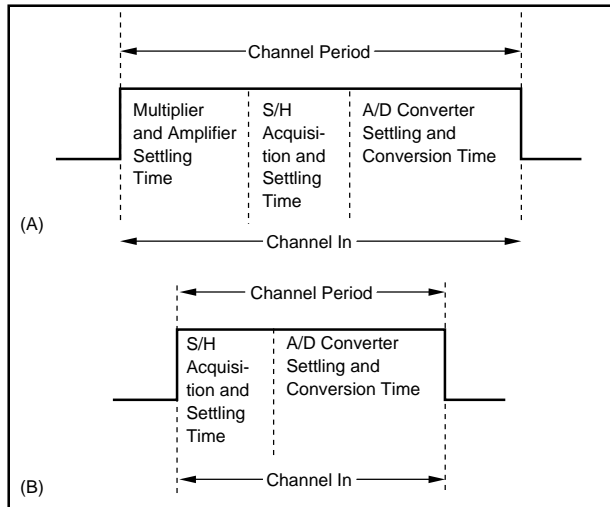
Channel Period

Multiplier and Amplifier Settling Time

S/H Acquisition and Settling Time

A/D Converter Settling and Conversion Time

(A)

Channel In

Channel Period

S/H Acquisition and Settling Time

A/D Converter Settling and Conversion Time

(B)

Channel In